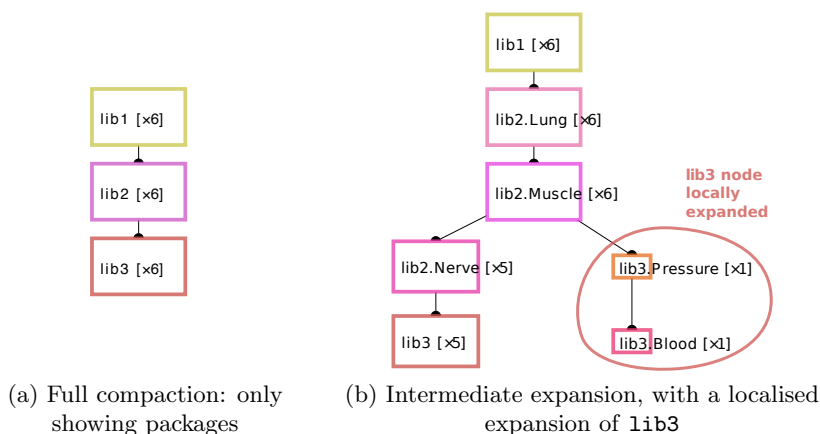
lib1 [×6]

lib2 [×6]

lib3 [×6]

(a) Full compaction: only showing packages

lib1 [×6]

lib2.Lung [×6]

lib2.Muscle [×6]

lib3 node locally expanded

lib2.Nerve [×5]

lib3.Pressure [×1]

lib3 [×5]

lib3.Blood [×1]

(b) Intermediate expansion, with a localised expansion of lib3